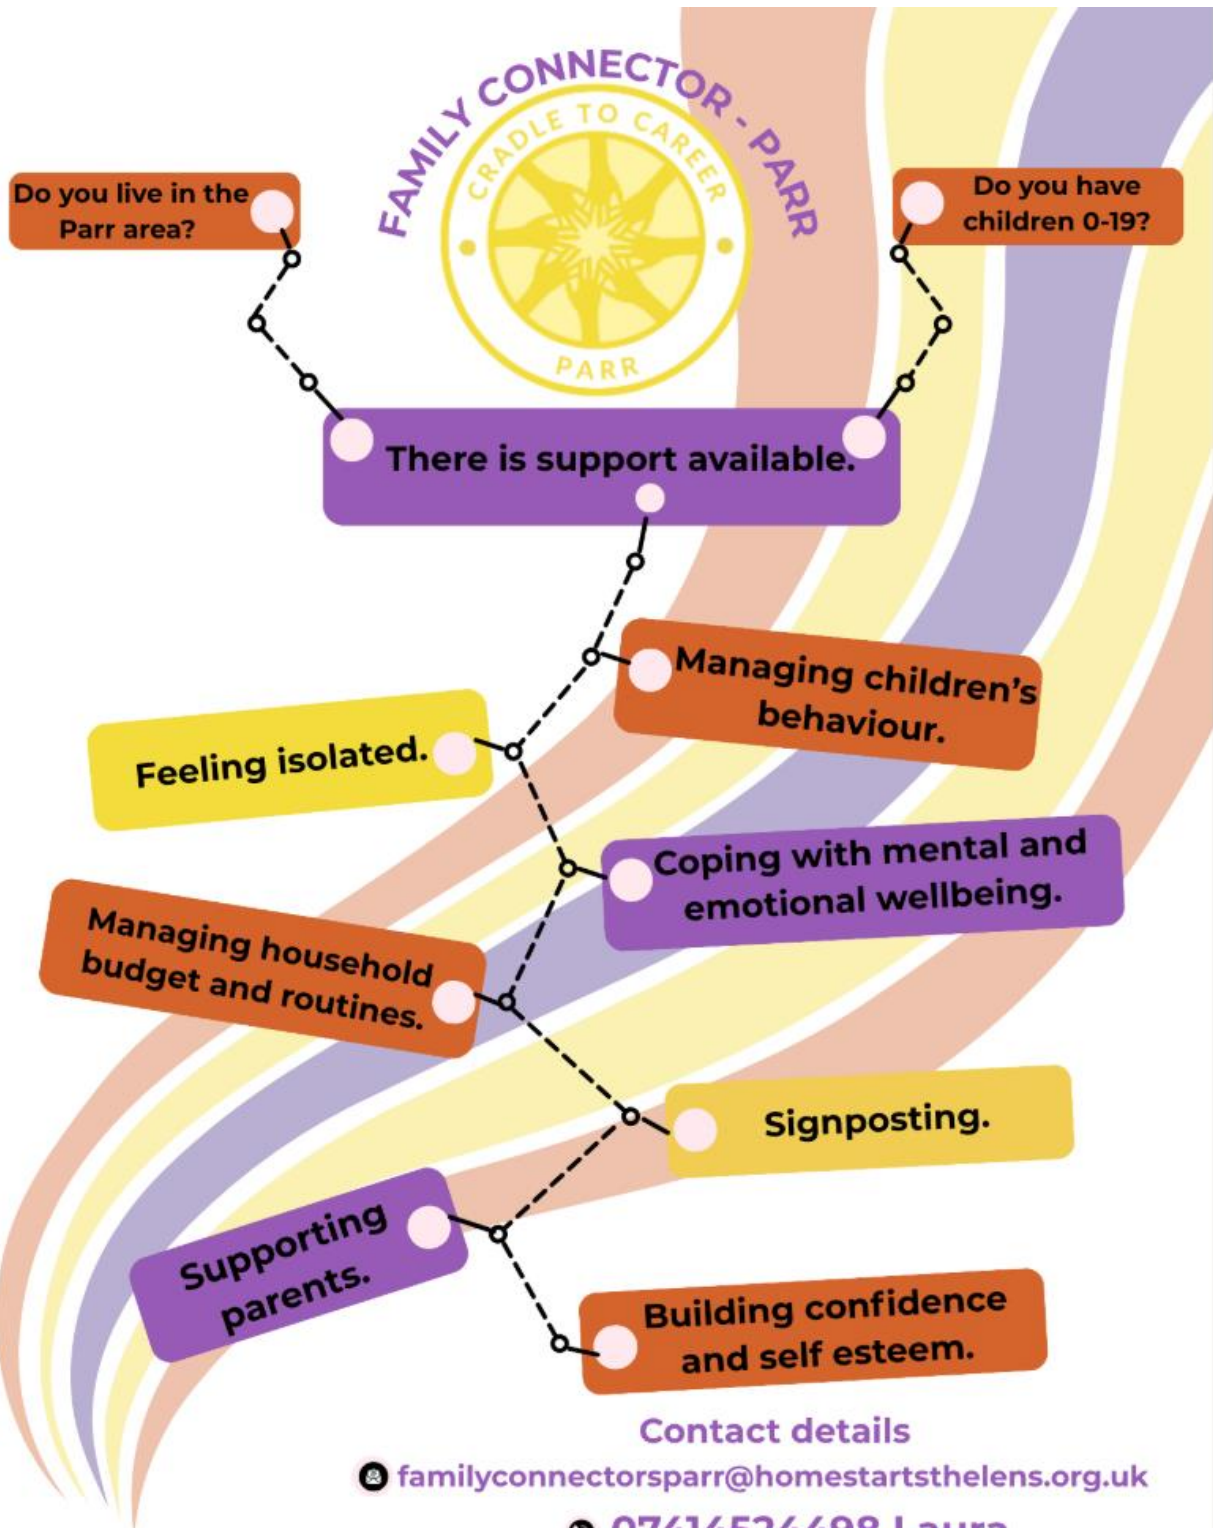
FAMILY CONNECTOR - PARR

CRADLE TO CAREER

PARR

Do you live in the Parr area?

Do you have children 0-19?

There is support available.

Managing children's behaviour.

Feeling isolated.

Coping with mental and emotional wellbeing.

Managing household budget and routines.

Signposting.

Supporting parents.

Building confidence and self esteem.

Contact details

familyconnectorsparr@homestartsthelens.org.uk

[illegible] Laura